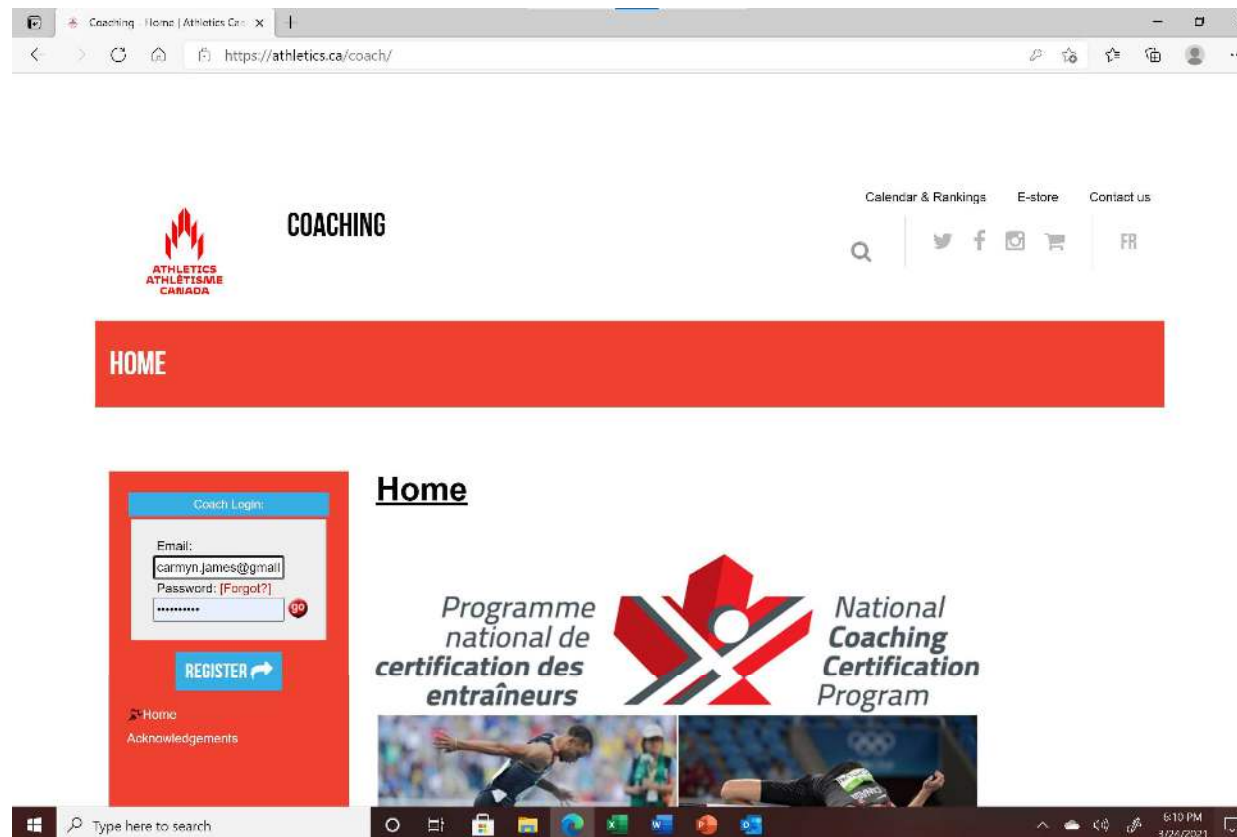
Coaching - Home | Athletics Ca ×

https://athletics.ca/coach/

ATHLETICS
ATHLÉTISME
CANADA

COACHING

Calendar & Rankings E-store Contact us

FR

HOME

Coach Login:

Email:
carmyn.james@gmail

Password: [Forgot?]
••••••••••

go

REGISTER

Home
Acknowledgements

Home

Programme national de certification des entraîneurs

National Coaching Certification Program

Type here to search

6:10 PM
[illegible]